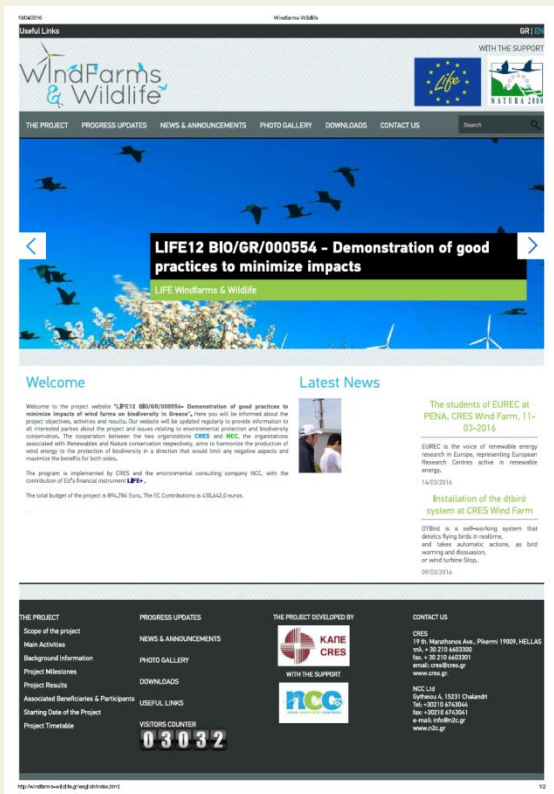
15/04/2016 Windfarms Wildlife

Useful Links

GR | EN

WITH THE SUPPORT

WindFarms & Wildlife

Life

NATURA 2000

THE PROJECT PROGRESS UPDATES NEWS & ANNOUNCEMENTS PHOTO GALLERY DOWNLOADS CONTACT US

Search

LIFE12 BIO/GR/000554 - Demonstration of good practices to minimize impacts

LIFE Windfarms & Wildlife

Welcome

Welcome to the project website "LIFE12 BIO/GR/000554- Demonstration of good practices to minimize impacts of wind farms on biodiversity in Greece". Here you will be informed about the project objectives, activities and results. Our website will be updated regularly to provide information to all interested parties about the project and issues relating to environmental protection and biodiversity conservation. The cooperation between the two organizations CRES and NCC, the organizations associated with Renewables and Nature conservation respectively, aims to harmonize the production of wind energy to the protection of biodiversity in a direction that would limit any negative aspects and maximize the benefits for both sides.

The program is implemented by CRES and the environmental consulting company NCC, with the contribution of EU's financial instrument LIFE+.

The total budget of the project is 894,786 Euro, The EC Contributions is 435,642,0 euros.

Latest News

The students of EUREC at PENA, CRES Wind Farm, 11-03-2016

EUREC is the voice of renewable energy research in Europe, representing European Research Centres active in renewable energy.

14/03/2016

Installation of the dtbird system at CRES Wind Farm

DTBird is a self-working system that detects flying birds in realtime, and takes automatic actions, as bird warning and dissuasion, or wind turbine Stop.

09/03/2016

THE PROJECT
Scope of the project
Main Activities
Background Information
Project Milestones
Project Results
Associated Beneficiaries & Participants
Starting Date of the Project
Project Timetable

PROGRESS UPDATES
NEWS & ANNOUNCEMENTS
PHOTO GALLERY
DOWNLOADS
USEFUL LINKS
VISITORS COUNTER
03032

THE PROJECT DEVELOPED BY
ΚΑΠΕ CRES
WITH THE SUPPORT
NCC

CONTACT US

CRES
19 th. Marathonos Ave., Pikermi 19009, HELLAS
τηλ. + 30 210 6603300
fax: + 30 210 6603301
email: cres@cres.gr
www.cres.gr

NCC Ltd
Gytheiou 4, 15231 Chalandri
Tel: +30210 6743044
fax: +30210 6743041
e-mail: info@n2c.gr
www.n2c.gr

http://windfarms-wildlife.gr/english/index.html 1/2